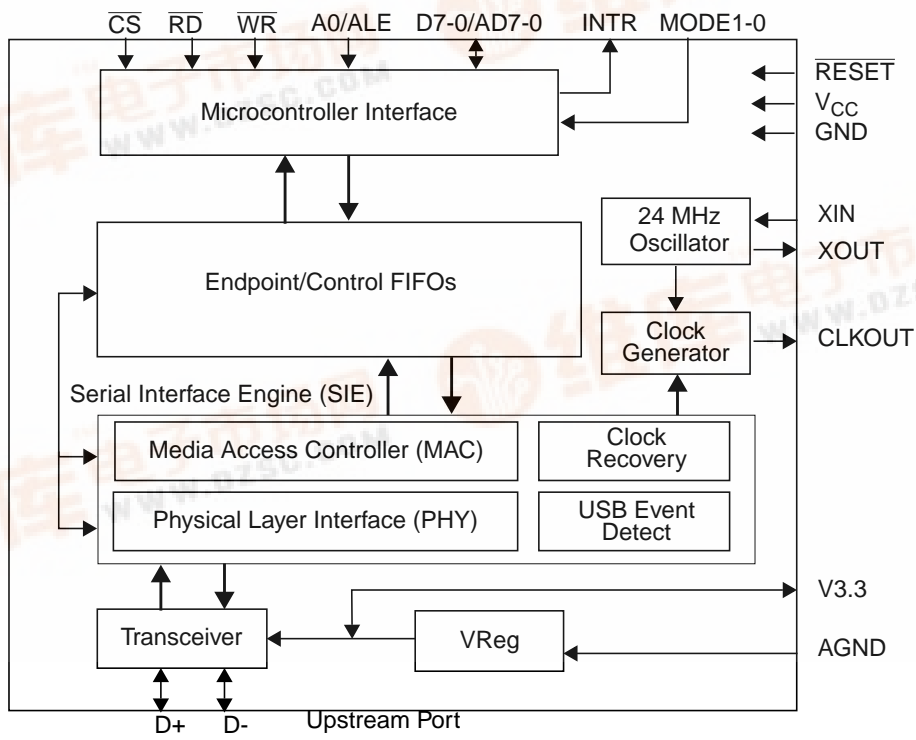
$\overline{CS}$ $\overline{RD}$ $\overline{WR}$ A0/ALE D7-0/AD7-0 INTR MODE1-0

Microcontroller Interface

$\overline{RESET}$
$V_{CC}$
GND

24 MHz Oscillator

XIN
XOUT

Endpoint/Control FIFOs

Clock Generator

CLKOUT

Serial Interface Engine (SIE)

Media Access Controller (MAC)

Clock Recovery

Physical Layer Interface (PHY)

USB Event Detect

V3.3

Transceiver

VReg

AGND

D+ D- Upstream Port